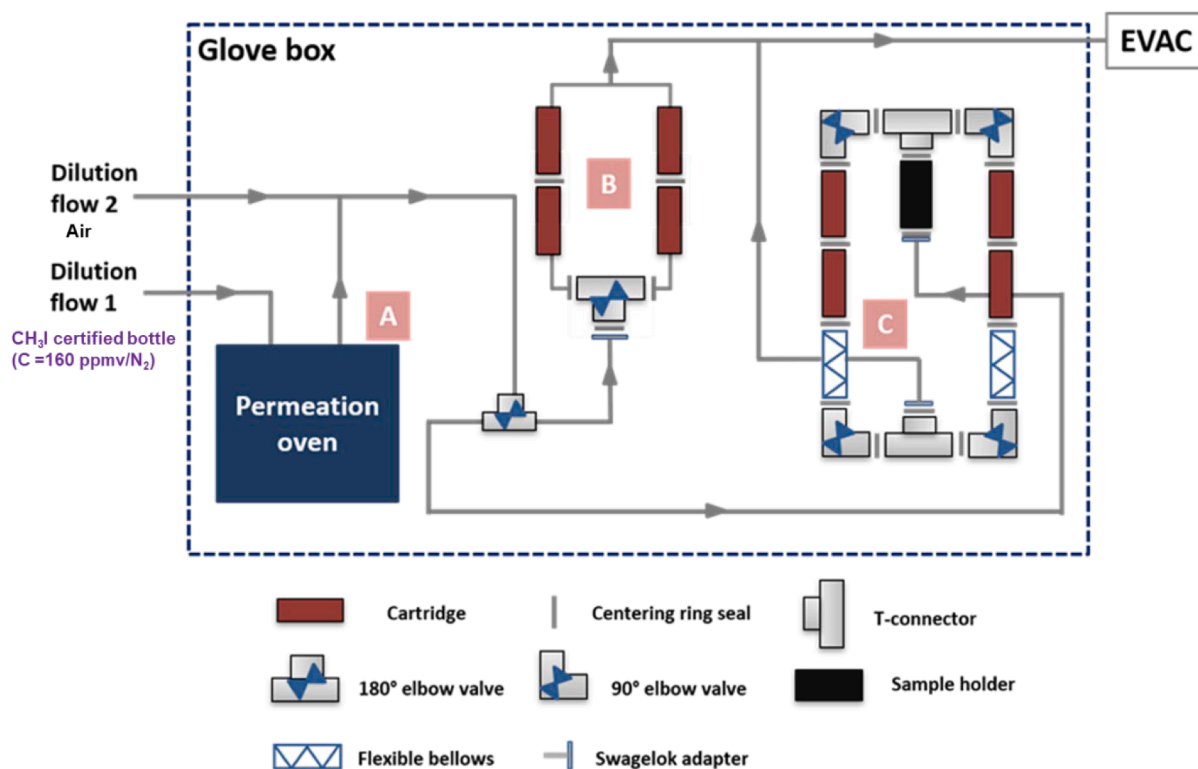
Glove box

EVAC

Dilution flow 2
Air

Dilution flow 1

$CH_3I$ certified bottle ($C = 160$ ppmv/$N_2$)

A

B

C

Permeation oven

Cartridge

Centering ring seal

T-connector

180° elbow valve

90° elbow valve

Sample holder

Flexible bellows

Swagelok adapter